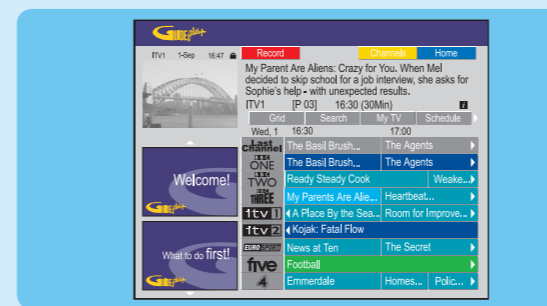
Guide plus+

ITV1 1-Sep 16:47

Record Channels Home

My Parent Are Aliens: Crazy for You. When Mel decided to skip school for a job interview, she asks for Sophie's help - with unexpected results.

ITV1 [P 03] 16:30 (30Min) i

Grid Search My TV Schedule

Wed, 1 16:30 17:00

Welcome!

Guide plus+

What to do first!

| Channel | | |
|---|---|---|
| Last Channel | The Basil Brush... | The Agents |
| BBC ONE | The Basil Brush... | The Agents |
| BBC TWO | Ready Steady Cook | Weake... |
| BBC THREE | My Parents Are Alie... | Heartbeat... |
| itv 1 | A Place By the Sea... | Room for Improve... |
| itv 2 | Kojak: Fatal Flow | |
| EUROSPORT | News at Ten | The Secret |
| five | Football | |
| 4 | Emmerdale | Homes... Polic... |